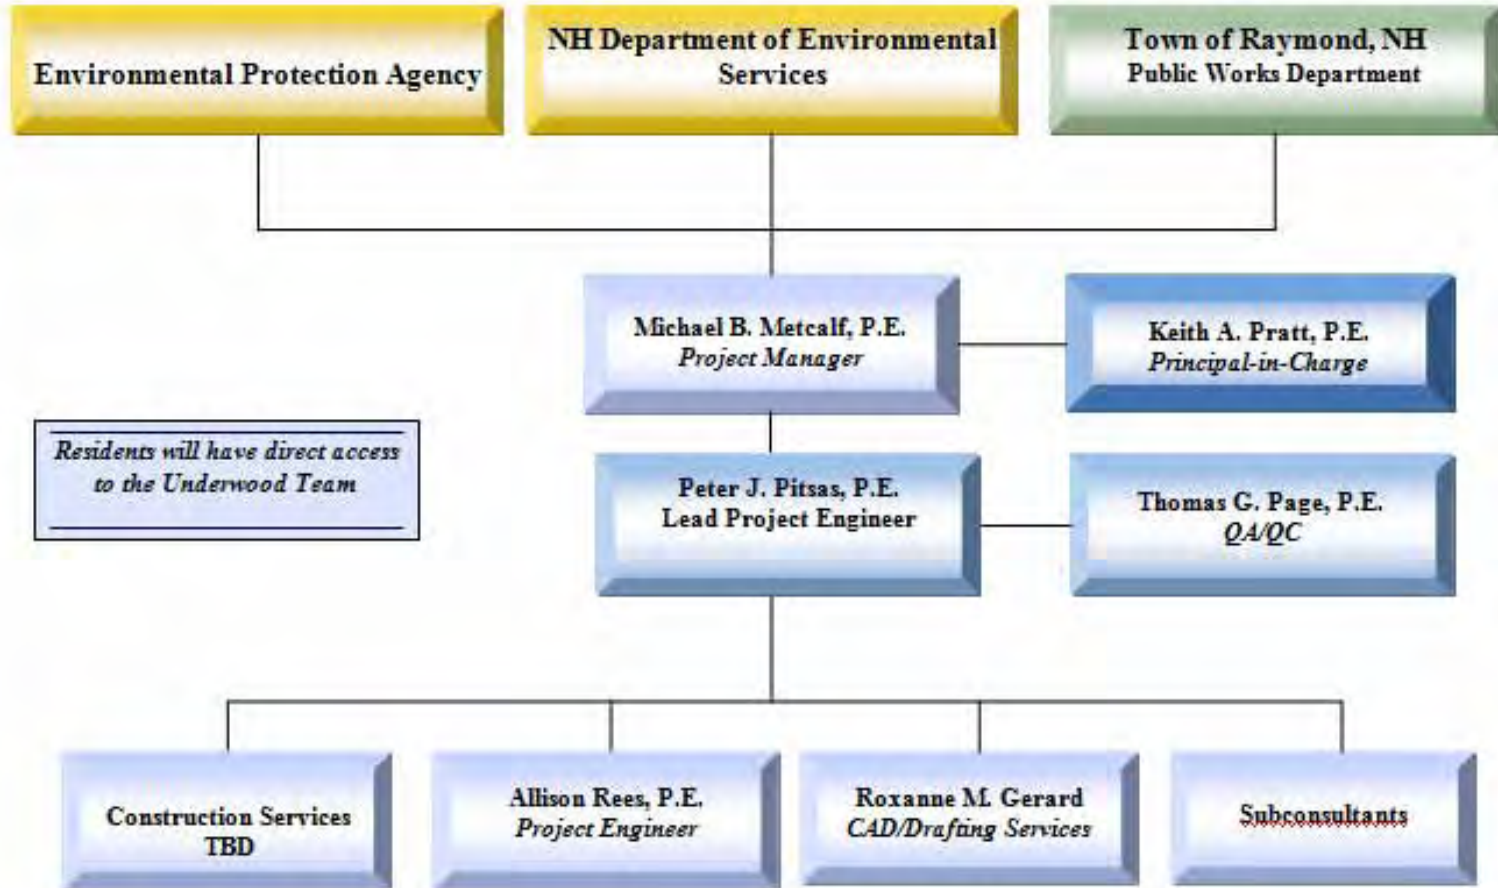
Environmental Protection Agency

NH Department of Environmental Services

Town of Raymond, NH
Public Works Department

Michael B. Metcalf, P.E.
Project Manager

Keith A. Pratt, P.E.
Principal-in-Charge

Residents will have direct access to the Underwood Team

Peter J. Pitsas, P.E.
Lead Project Engineer

Thomas G. Page, P.E.
QA/QC

Construction Services
TBD

Allison Rees, P.E.
Project Engineer

Roxanne M. Gerard
CAD/Drafting Services

Subconsultants